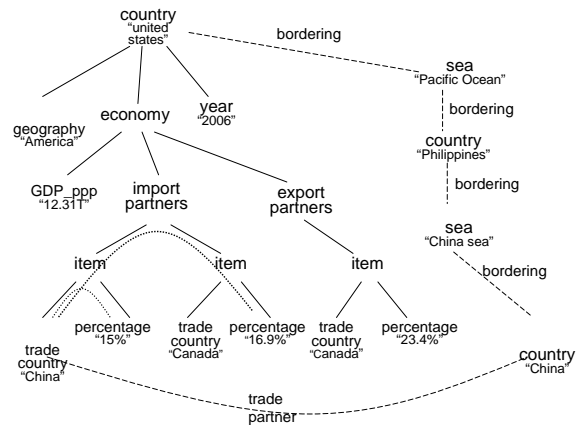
country
"united states"

bordering

sea
"Pacific Ocean"

bordering

country
"Philippines"

bordering

sea
"China sea"

bordering

year
"2006"

geography
"America"

economy

GDP_ppp
"12.311"

import partners

export partners

item

item

item

percentage
"15%"

trade country
"Canada"

percentage
"16.9%"

trade country
"Canada"

percentage
"23.4%"

trade country
"China"

country
"China"

trade partner